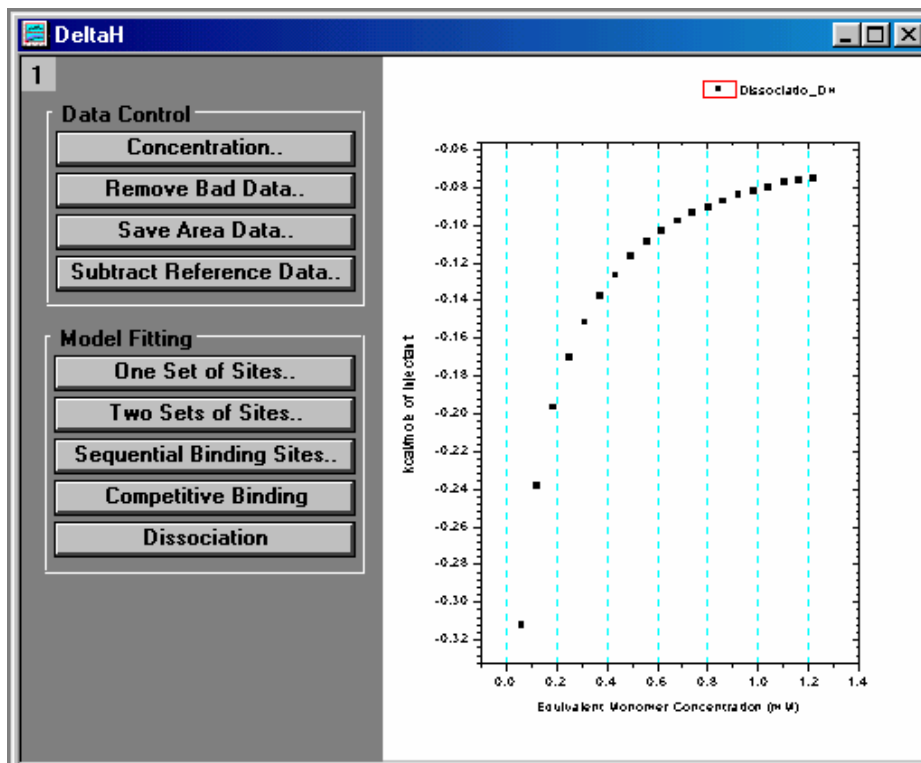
DeltaH

1

Data Control

Concentration..

Remove Bad Data..

Save Area Data..

Subtract Reference Data..

Model Fitting

One Set of Sites..

Two Sets of Sites..

Sequential Binding Sites..

Competitive Binding

Dissociation

Dissociado_DH

-0.06
-0.08
-0.10
-0.12
-0.14
-0.16
-0.18
-0.20
-0.22
-0.24
-0.26
-0.28
-0.30
-0.32

kcal/mole of injectant

0.0 0.2 0.4 0.6 0.8 1.0 1.2 1.4

Equivalent Monomer Concentration (mM)